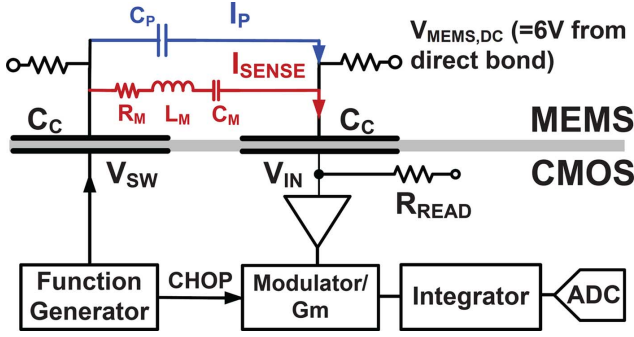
$C_P$

$I_P$

$V_{MEMS,DC}$ (=6V from direct bond)

$I_{SENSE}$

$R_M$

$L_M$

$C_M$

$C_C$

$C_C$

MEMS

CMOS

$V_{SW}$

$V_{IN}$

$R_{READ}$

Function Generator

CHOP

Modulator/ Gm

Integrator

ADC